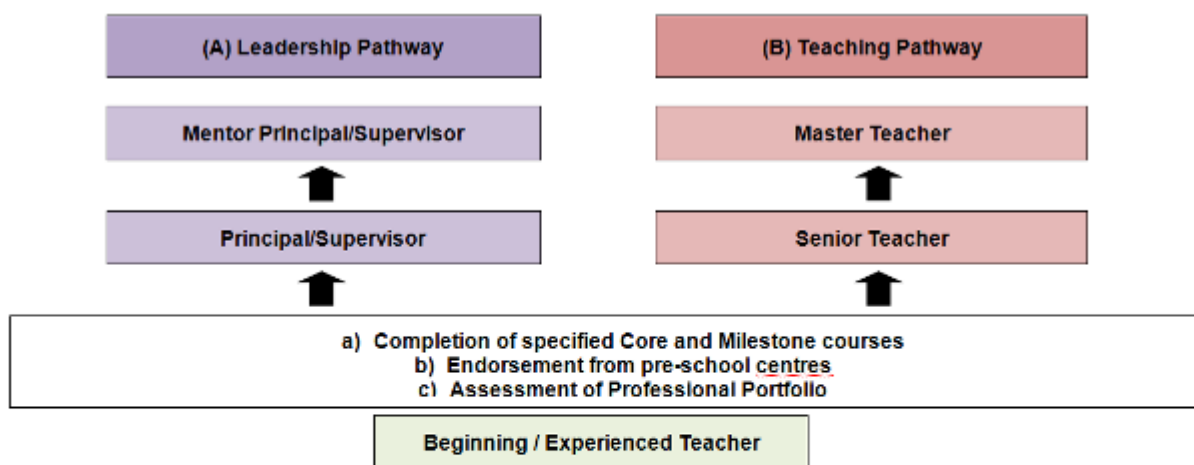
(A) Leadership Pathway

(B) Teaching Pathway

Mentor Principal/Supervisor

Master Teacher

Principal/Supervisor

Senior Teacher

a) Completion of specified Core and Milestone courses
b) Endorsement from pre-school centres
c) Assessment of Professional Portfolio

Beginning / Experienced Teacher